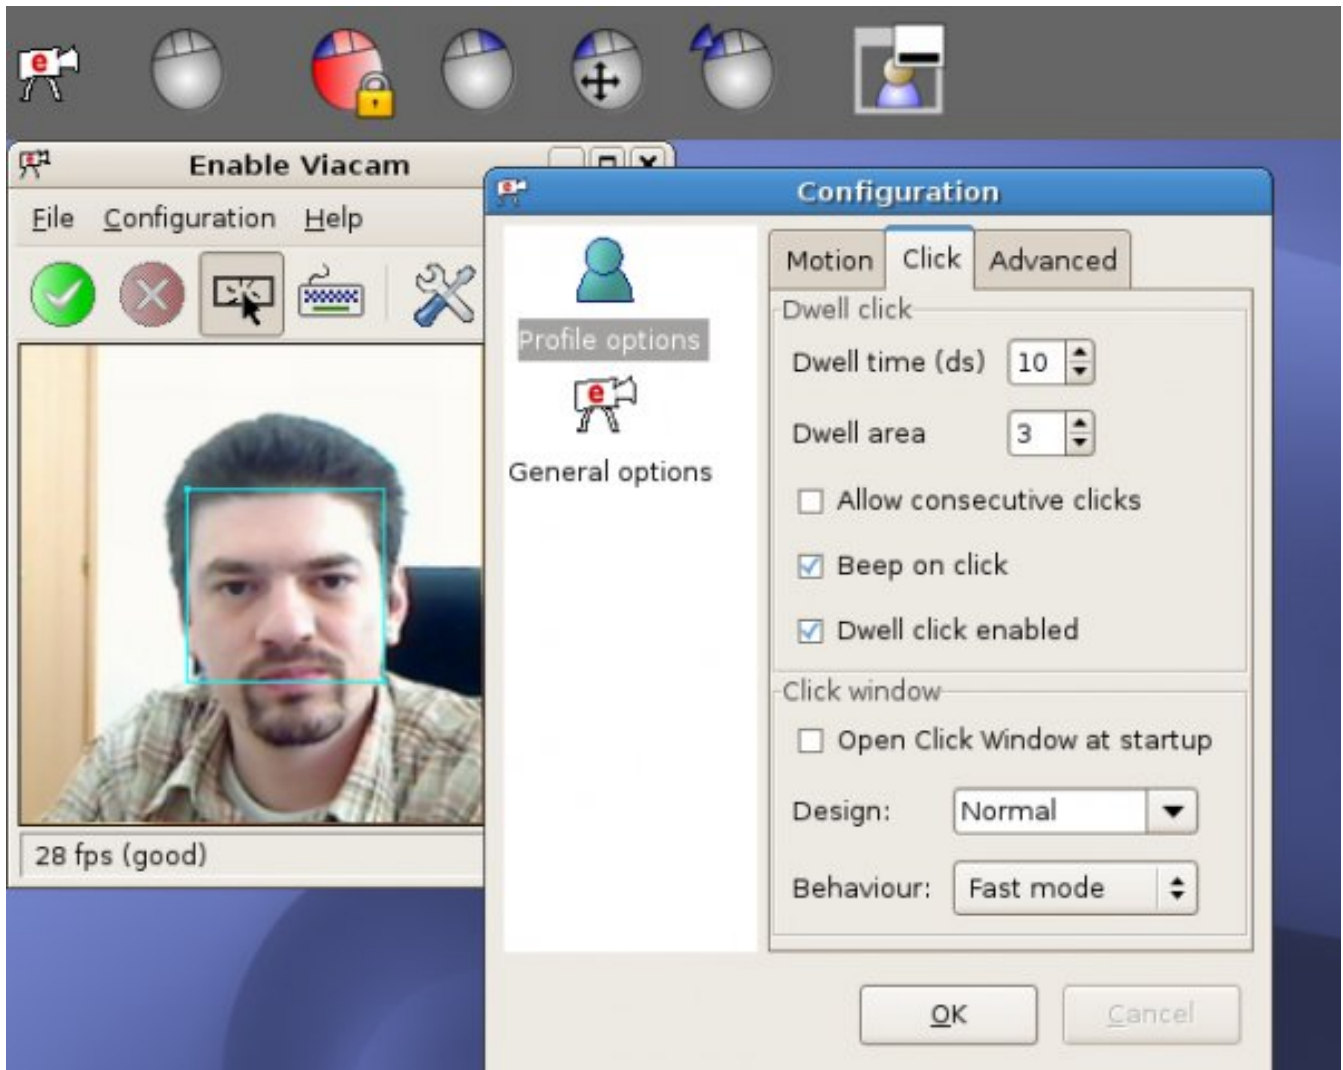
Enable Viacam

File Configuration Help

28 fps (good)

Configuration

Profile options

General options

Motion Click Advanced

Dwell click

Dwell time (ds) 10

Dwell area 3

Allow consecutive clicks

Beep on click

Dwell click enabled

Click window

Open Click Window at startup

Design: Normal

Behaviour: Fast mode

OK Cancel